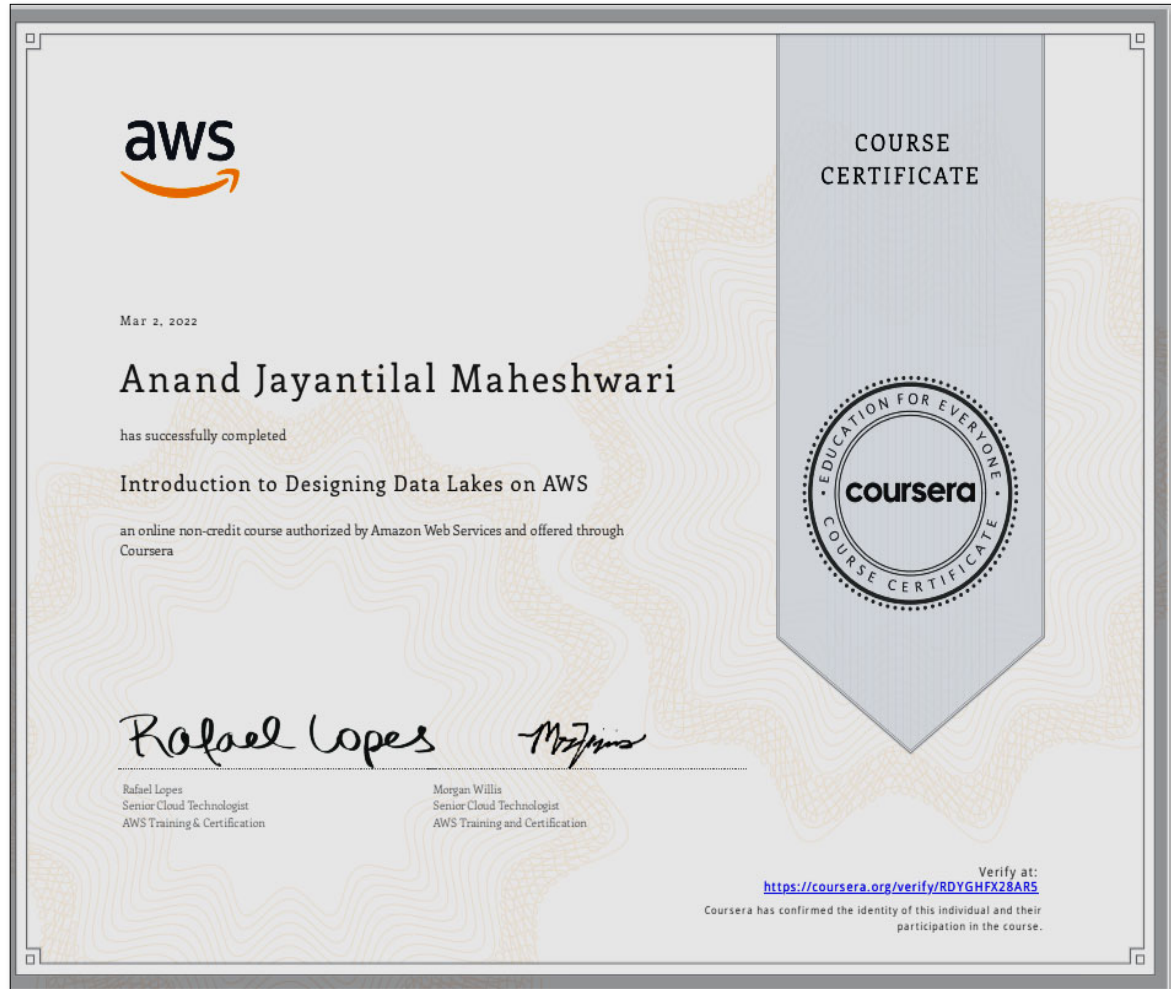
aws

COURSE CERTIFICATE

Mar 2, 2022

Anand Jayantilal Maheshwari

has successfully completed

Introduction to Designing Data Lakes on AWS

an online non-credit course authorized by Amazon Web Services and offered through Coursera

EDUCATION FOR EVERYONE
coursera
COURSE CERTIFICATE

Rafael Lopes

Rafael Lopes
Senior Cloud Technologist
AWS Training & Certification

Morgan Willis
Senior Cloud Technologist
AWS Training and Certification

Verify at:
https://coursera.org/verify/RDYGHFX28AR5
Coursera has confirmed the identity of this individual and their participation in the course.